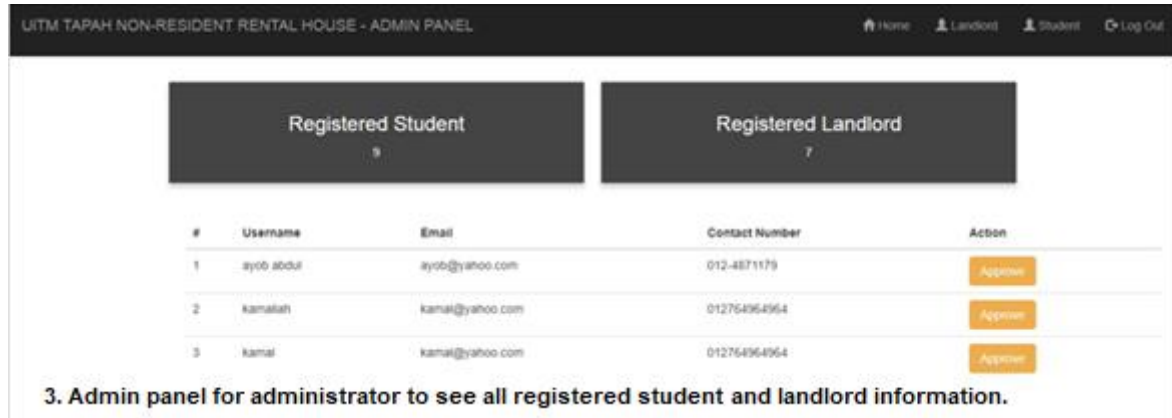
UITM TAPAH NON-RESIDENT RENTAL HOUSE - ADMIN PANEL

Home Landlord Student Log Out

Registered Student
9

Registered Landlord
7

| # | Username | Email | Contact Number | Action |
|---|---|---|---|---|
| 1 | ayob abdul | ayob@yahoo.com | 012-4871179 | Approve |
| 2 | kamaliah | kamal@yahoo.com | 012764964964 | Approve |
| 3 | kamal | kamal@yahoo.com | 012764964964 | Approve |

3. Admin panel for administrator to see all registered student and landlord information.